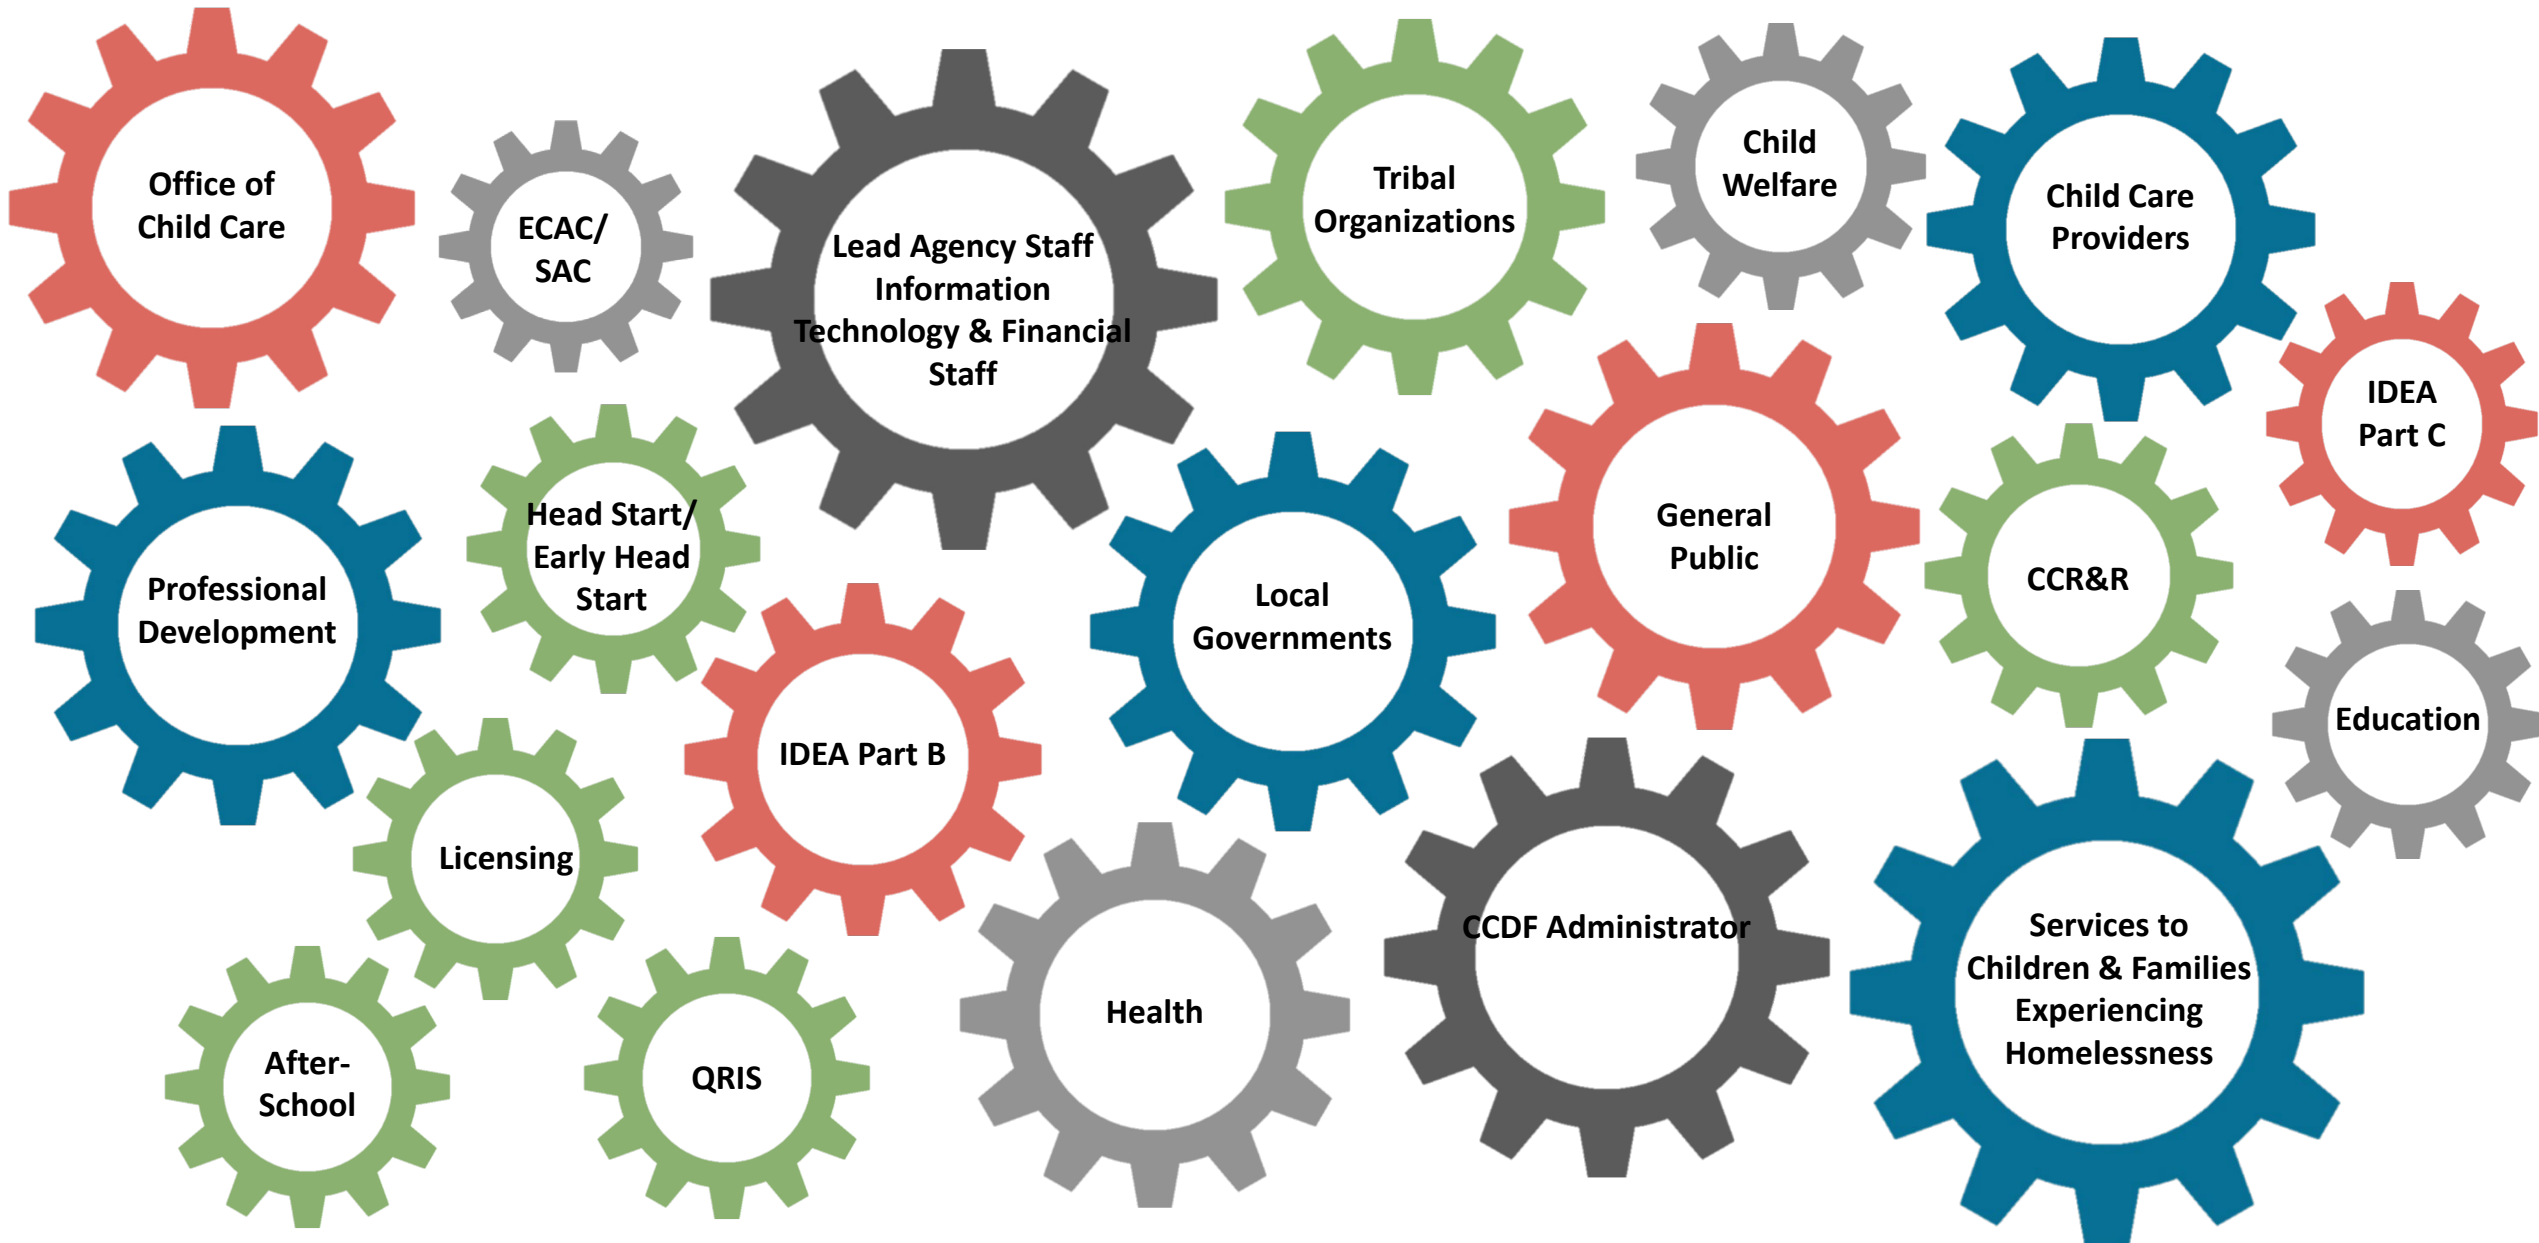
Office of Child Care

ECAC/ SAC

Lead Agency Staff Information Technology & Financial Staff

Tribal Organizations

Child Welfare

Child Care Providers

IDEA Part C

Professional Development

Head Start/ Early Head Start

Local Governments

General Public

CCR&R

Education

IDEA Part B

Licensing

Health

CCDF Administrator

Services to Children & Families Experiencing Homelessness

After-School

QRIS